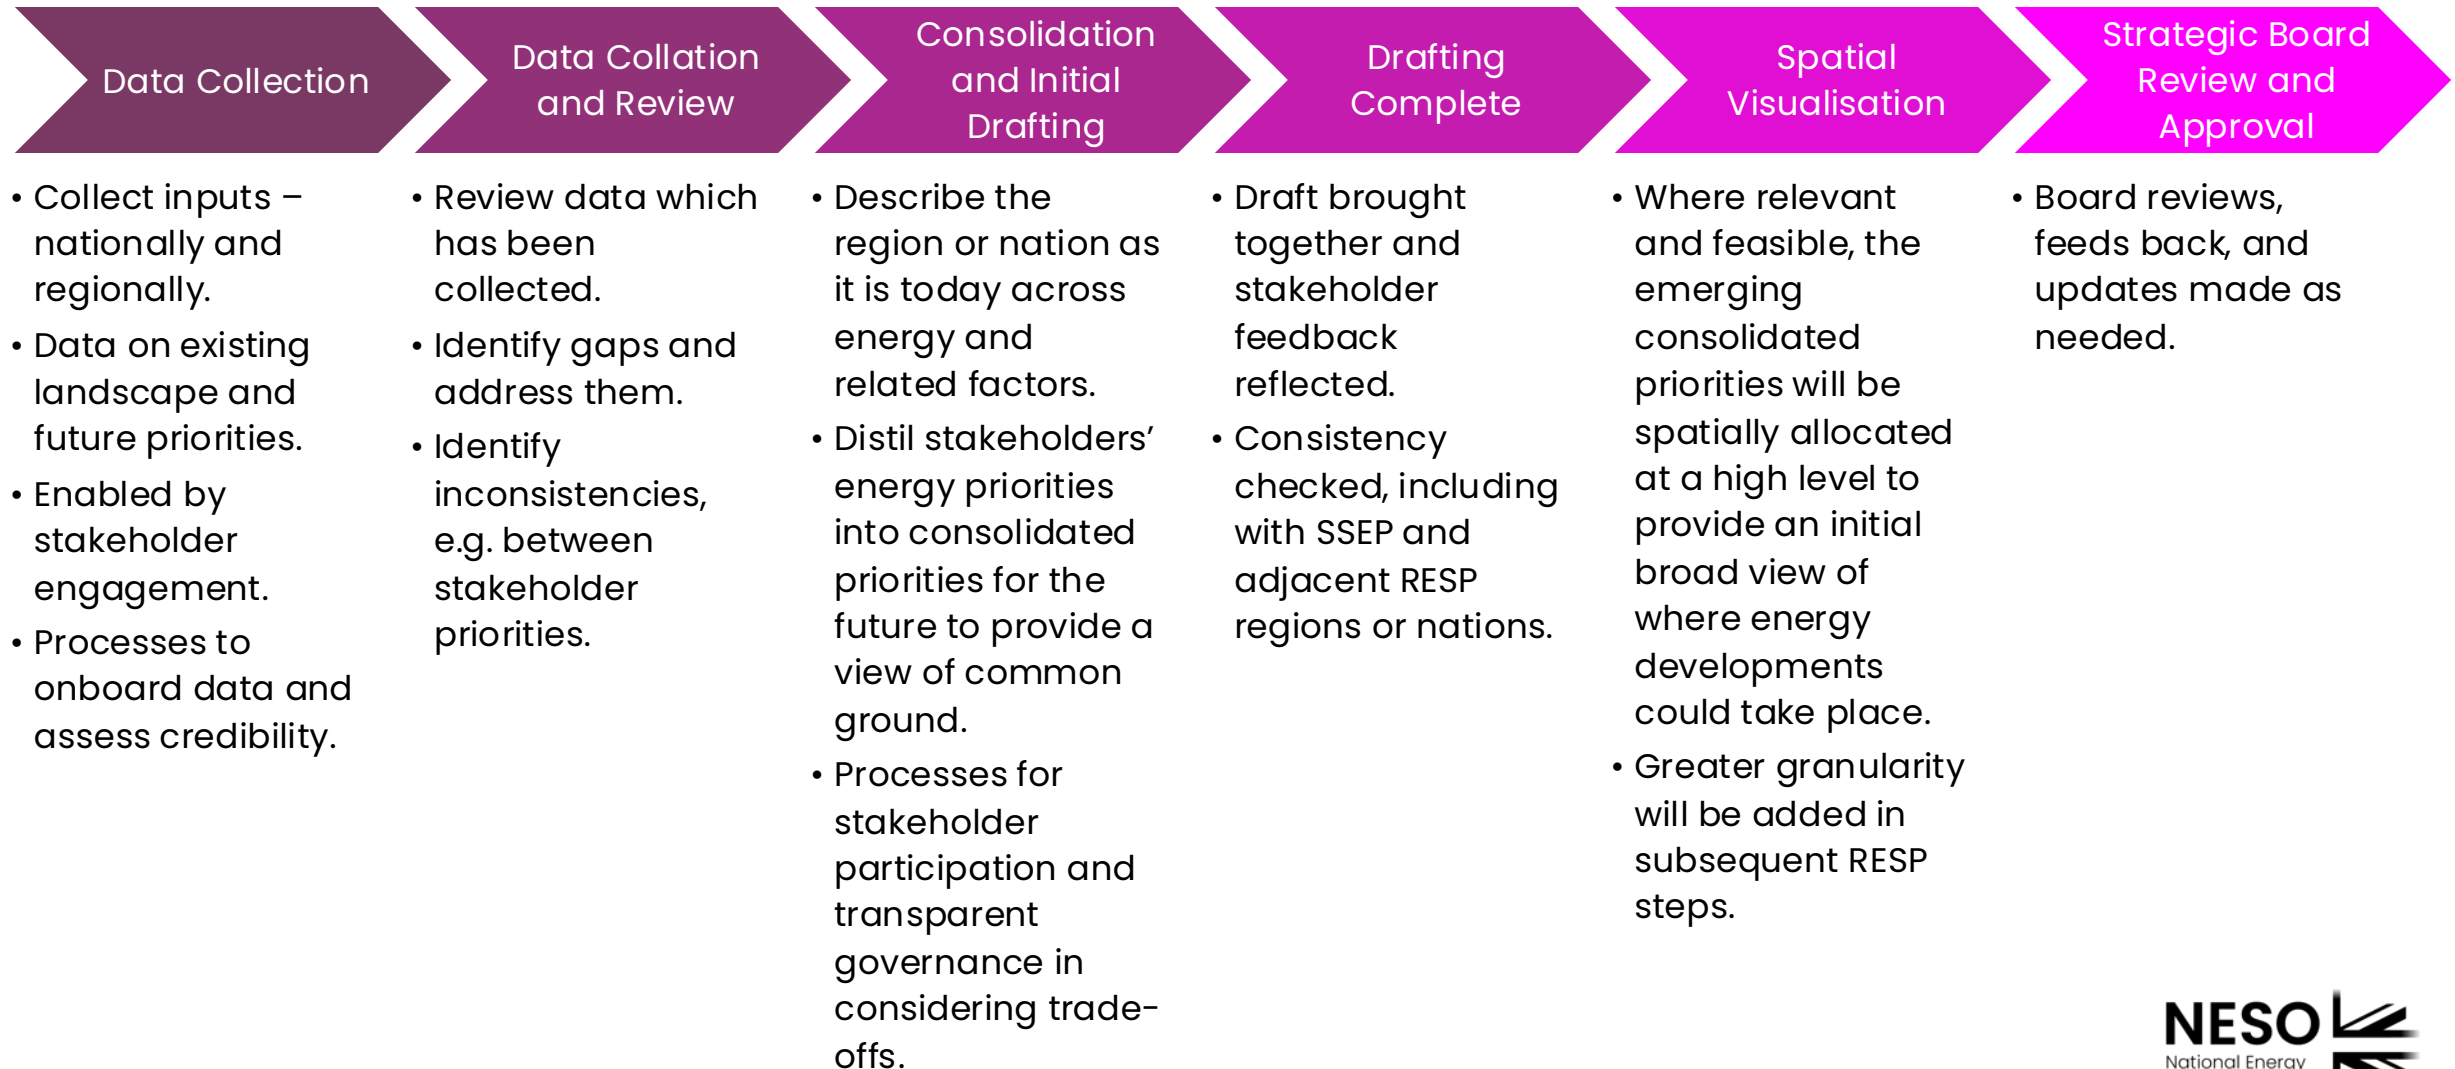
Data Collection

- Collect inputs – nationally and regionally.
- Data on existing landscape and future priorities.
- Enabled by stakeholder engagement.
- Processes to onboard data and assess credibility.

Data Collation and Review

- Review data which has been collected.
- Identify gaps and address them.
- Identify inconsistencies, e.g. between stakeholder priorities.

Consolidation and Initial Drafting

- Describe the region or nation as it is today across energy and related factors.
- Distil stakeholders' energy priorities into consolidated priorities for the future to provide a view of common ground.
- Processes for stakeholder participation and transparent governance in considering trade-offs.

Drafting Complete

- Draft brought together and stakeholder feedback reflected.
- Consistency checked, including with SSEP and adjacent RESP regions or nations.

Spatial Visualisation

- Where relevant and feasible, the emerging consolidated priorities will be spatially allocated at a high level to provide an initial broad view of where energy developments could take place.
- Greater granularity will be added in subsequent RESP steps.

Strategic Board Review and Approval

- Board reviews, feeds back, and updates made as needed.

NESO
National Energy